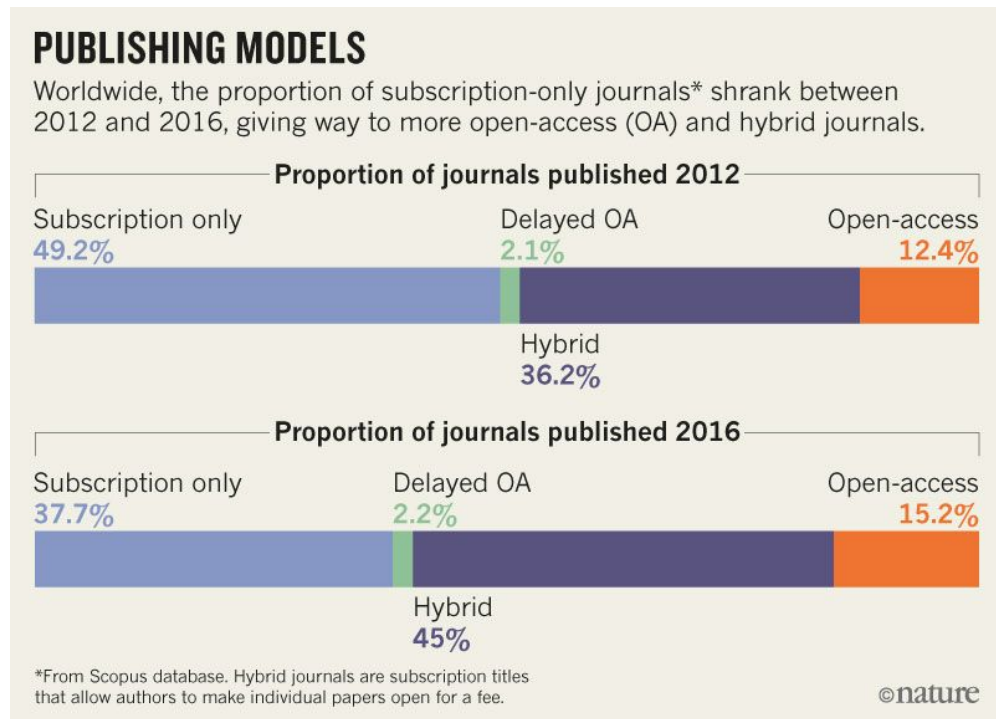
PUBLISHING MODELS

Worldwide, the proportion of subscription-only journals* shrank between 2012 and 2016, giving way to more open-access (OA) and hybrid journals.

Proportion of journals published 2012

Subscription only
49.2%

Delayed OA
2.1%

Open-access
12.4%

Hybrid
36.2%

Proportion of journals published 2016

Subscription only
37.7%

Delayed OA
2.2%

Open-access
15.2%

Hybrid
45%

*From Scopus database. Hybrid journals are subscription titles that allow authors to make individual papers open for a fee.

©nature